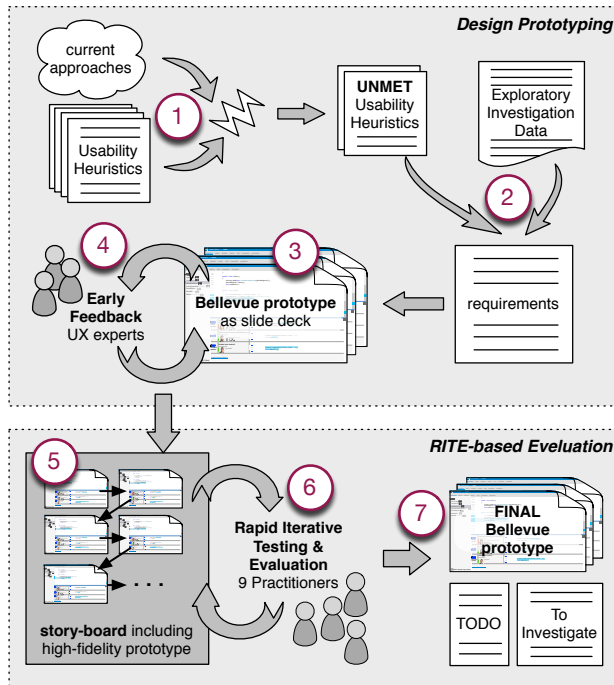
Design Prototyping

current approaches

Usability Heuristics

1

UNMET Usability Heuristics

Exploratory Investigation Data

2

4

3

Early Feedback UX experts

Bellevue prototype as slide deck

requirements

RITE-based Eveluation

5

6

Rapid Iterative Testing & Evaluation 9 Practitioners

7

FINAL Bellevue prototype

. . .

story-board including high-fidelity prototype

TODO

To Investigate